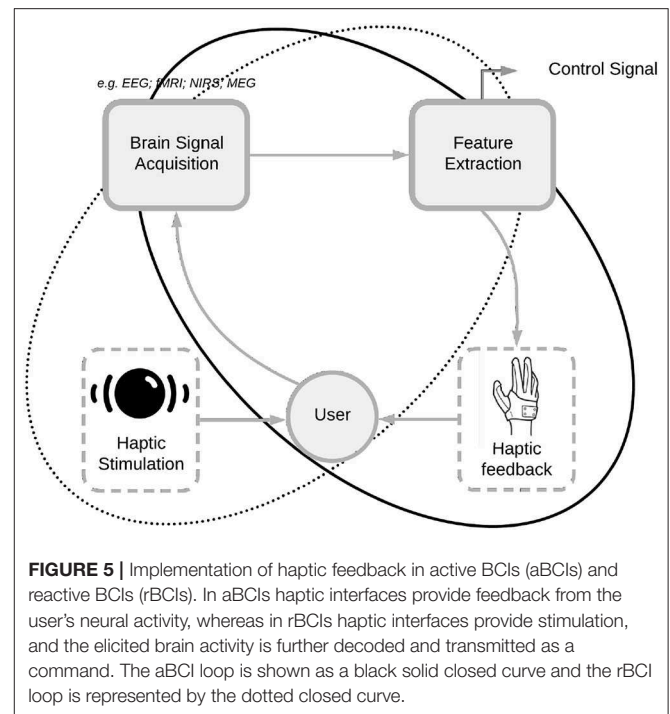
Control Signal

e.g. EEG; fMRI; NIRS; MEG

Brain Signal Acquisition

Feature Extraction

Haptic Stimulation

User

Haptic feedback

**FIGURE 5 |** Implementation of haptic feedback in active BCIs (aBCIs) and reactive BCIs (rBCIs). In aBCIs haptic interfaces provide feedback from the user's neural activity, whereas in rBCIs haptic interfaces provide stimulation, and the elicited brain activity is further decoded and transmitted as a command. The aBCI loop is shown as a black solid closed curve and the rBCI loop is represented by the dotted closed curve.